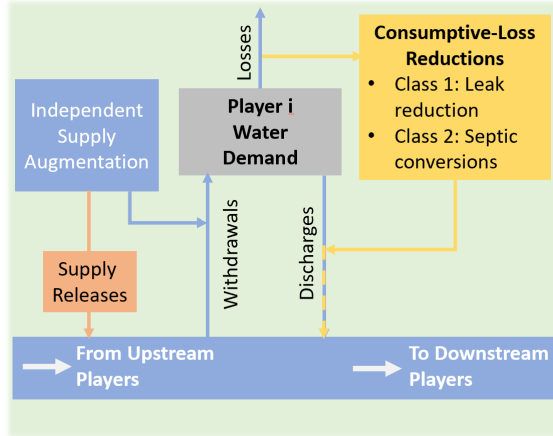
Losses

Consumptive-Loss Reductions
- Class 1: Leak reduction
- Class 2: Septic conversions

Independent Supply Augmentation

Player i Water Demand

Withdrawals

Discharges

Supply Releases

From Upstream Players

To Downstream Players